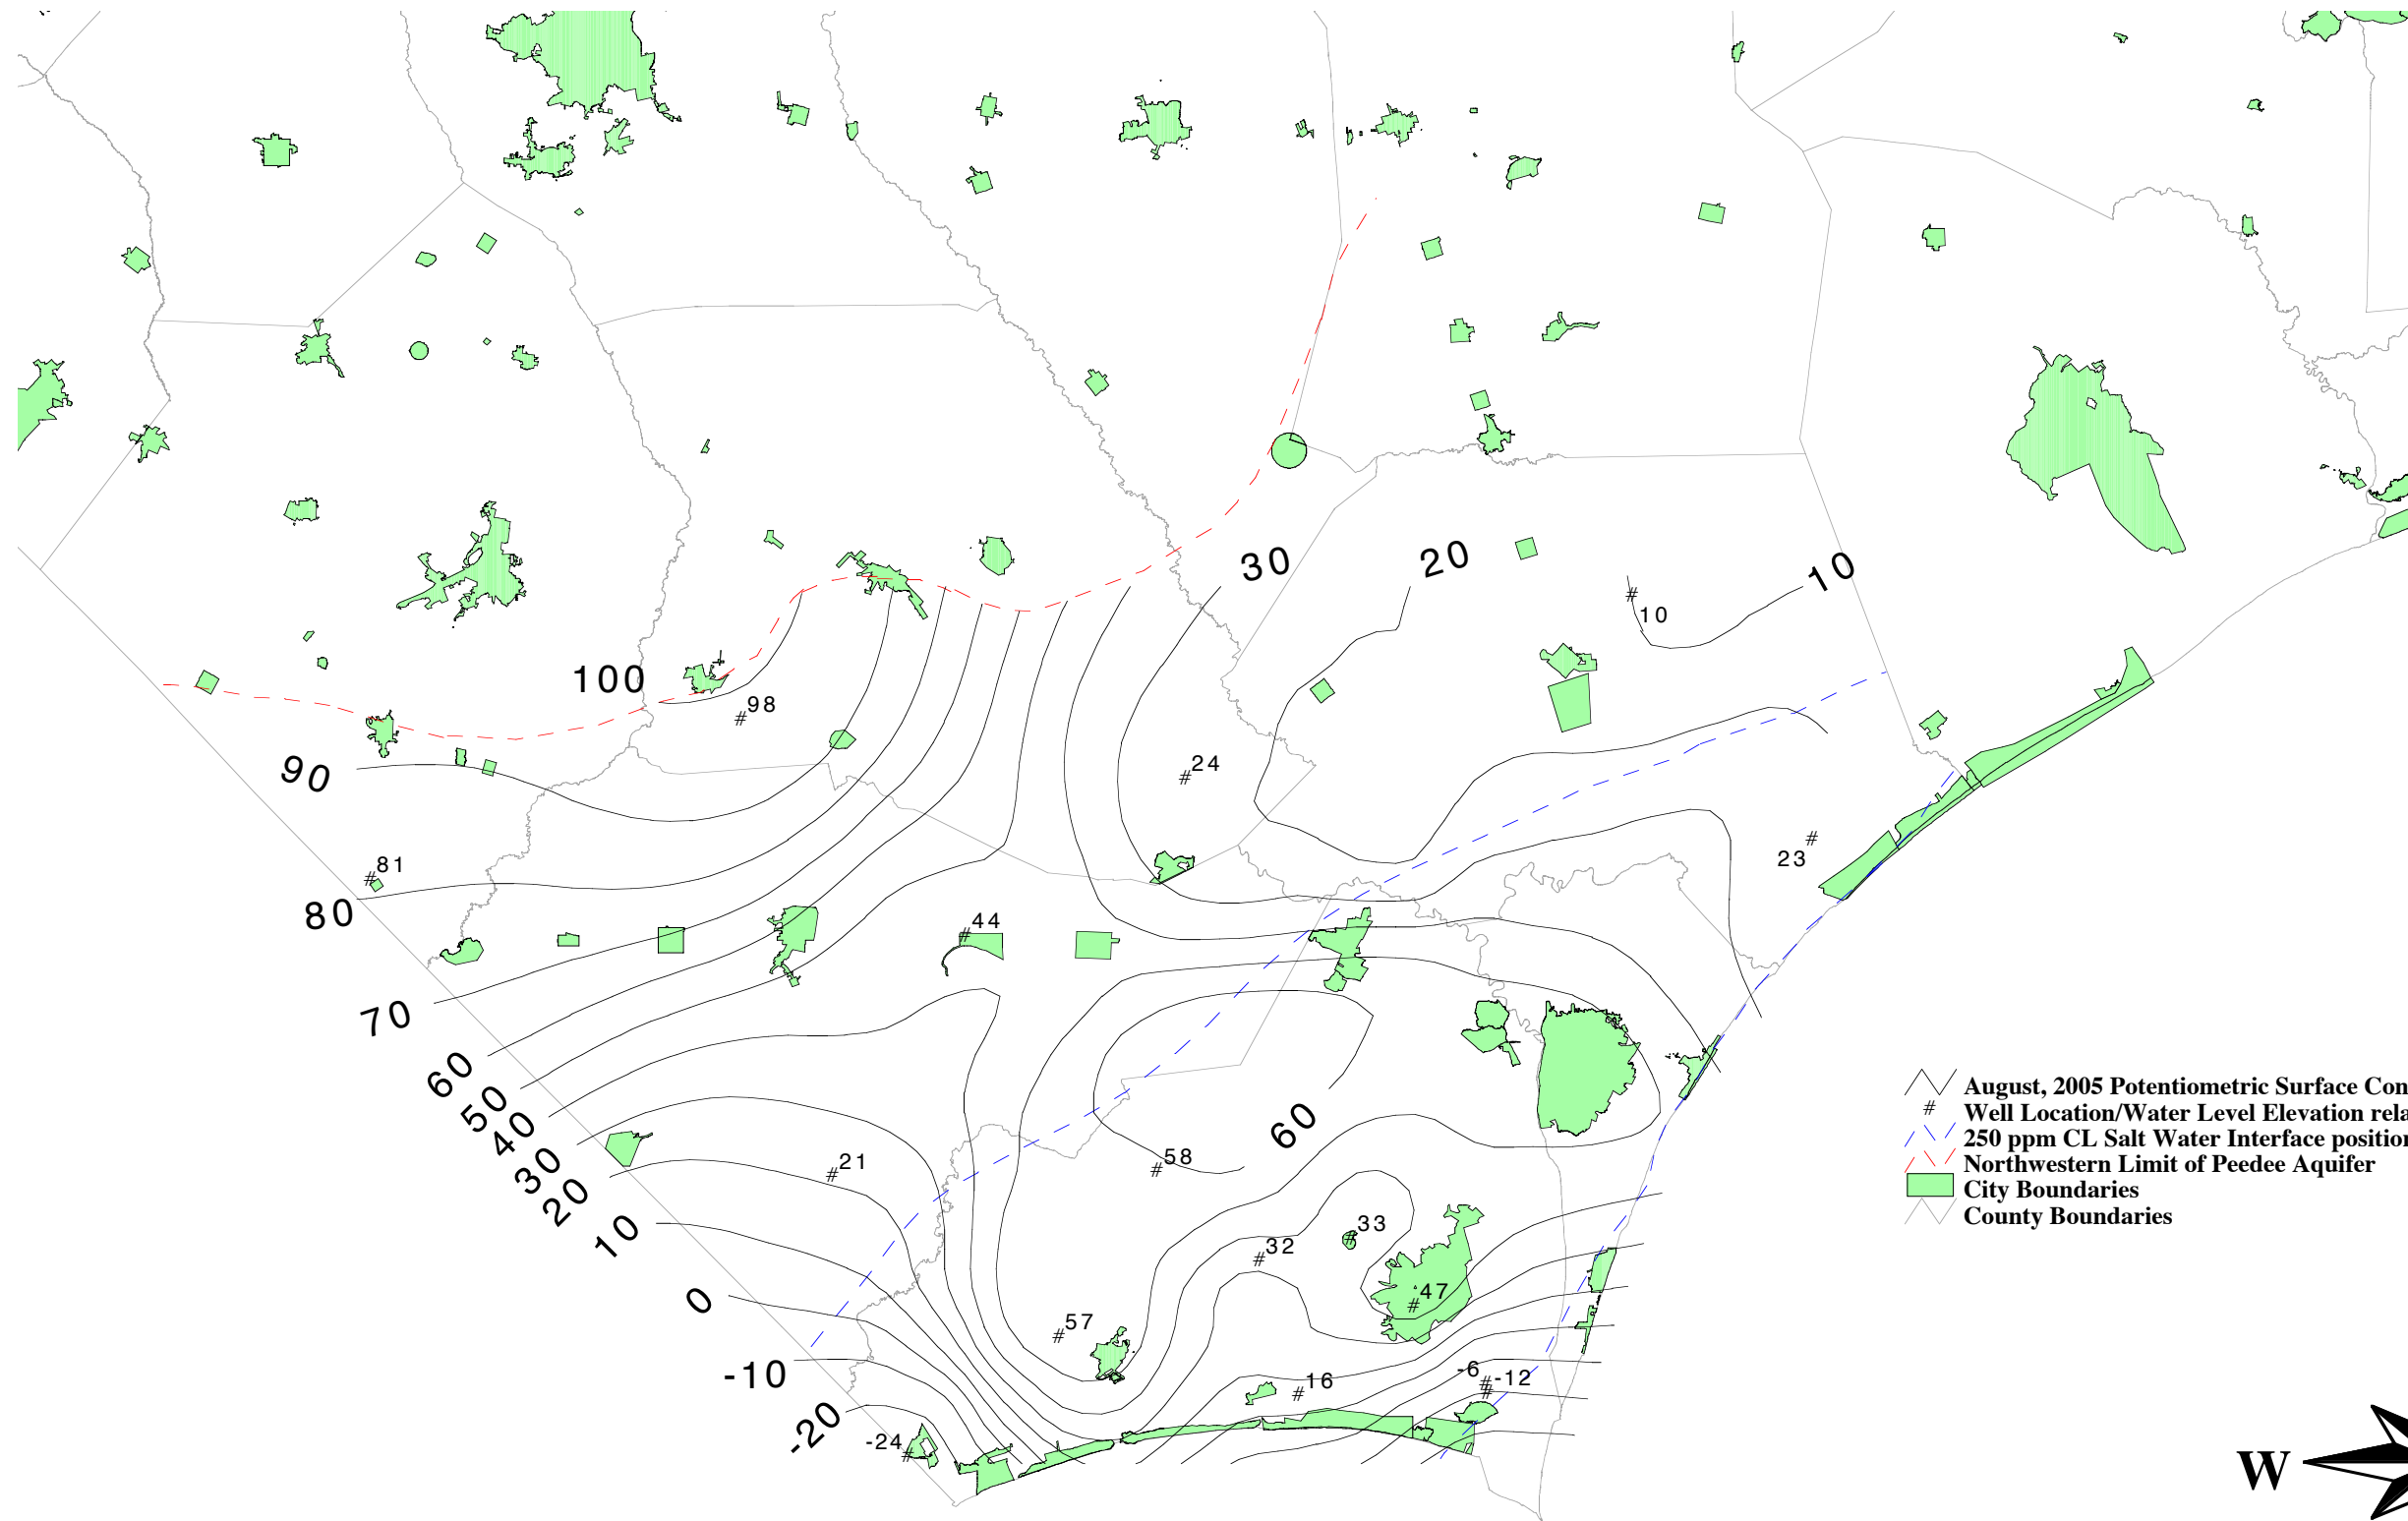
100
98
90
81
80
70
60
50
40
30
20
10
0
-10
-20
-24
21
44
24
30
20
10
10
23
58
60
33
32
47
57
16
-6
-12

August, 2005 Potentiometric Surface Con
Well Location/Water Level Elevation rela
250 ppm CL Salt Water Interface position
Northwestern Limit of Peedee Aquifer
City Boundaries
County Boundaries

W